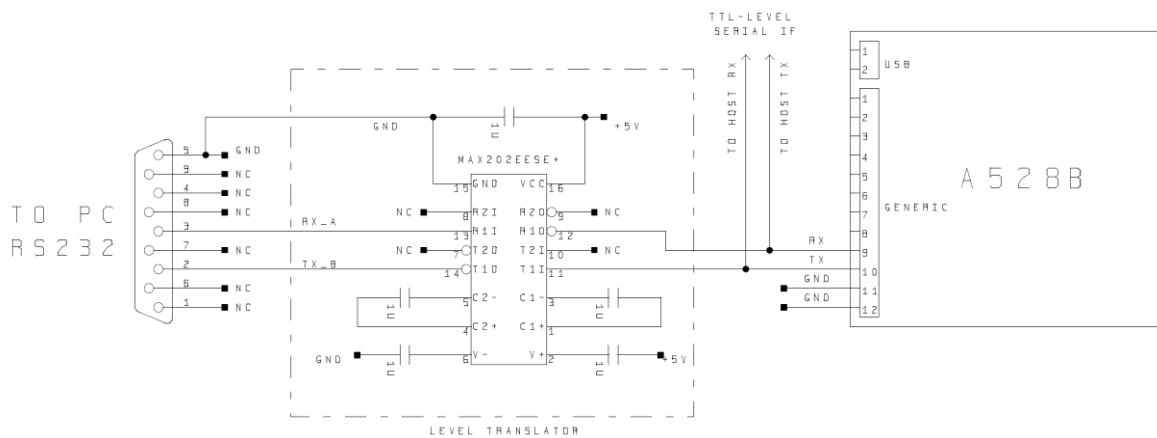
TTL-LEVEL
SERIAL IF

TO HOST RX
TO HOST TX

1
2
USB

1
2
3
4
5
6
7
8
9
10
11
12
GENERIC

A528B

GND
1U
+5V

5 GND
9 NC
4 NC
8 NC
3
7 NC
2
6 NC
1 NC

TO PC
RS232

MAX202EESE+

15 GND
VCC 16

NC 8 R2I
R2O 9 NC
RX_A
13 R1I
R1O 12
NC 7 T2O
T2I 10 NC
TX_B
14 T1O
T1I 11

RX
TX
GND
GND

5 C2-
C1- 3
1U
1U
4 C2+
C1+ 1

GND
6 V-
V+ 2
+5V
1U
1U

LEVEL TRANSLATOR